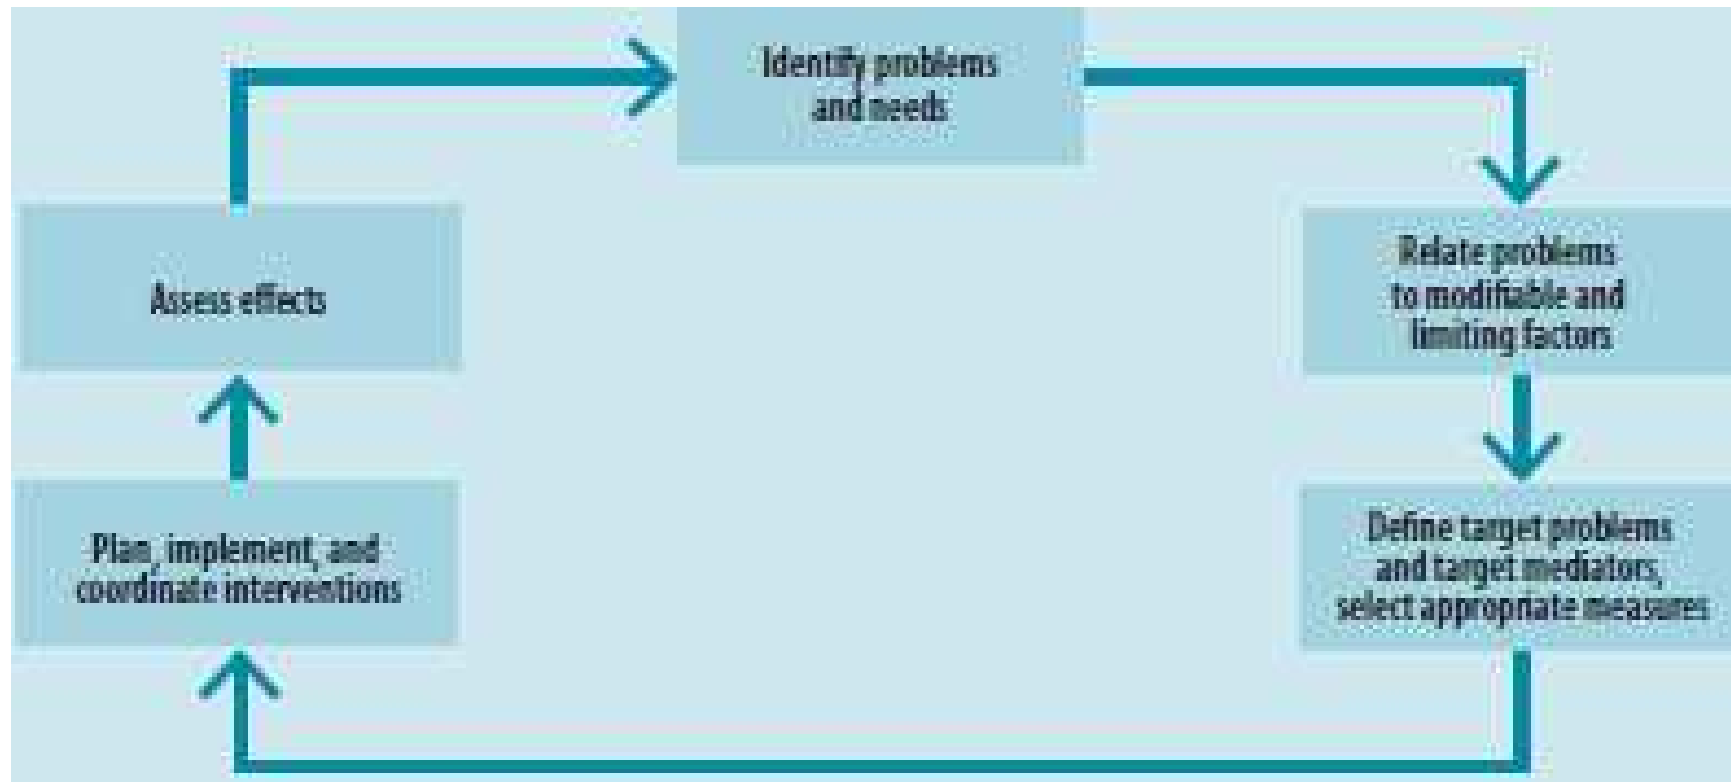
Identify problems and needs

Relate problems to modifiable and limiting factors

Define target problems and target mediators, select appropriate measures

Plan, implement, and coordinate interventions

Assess effects